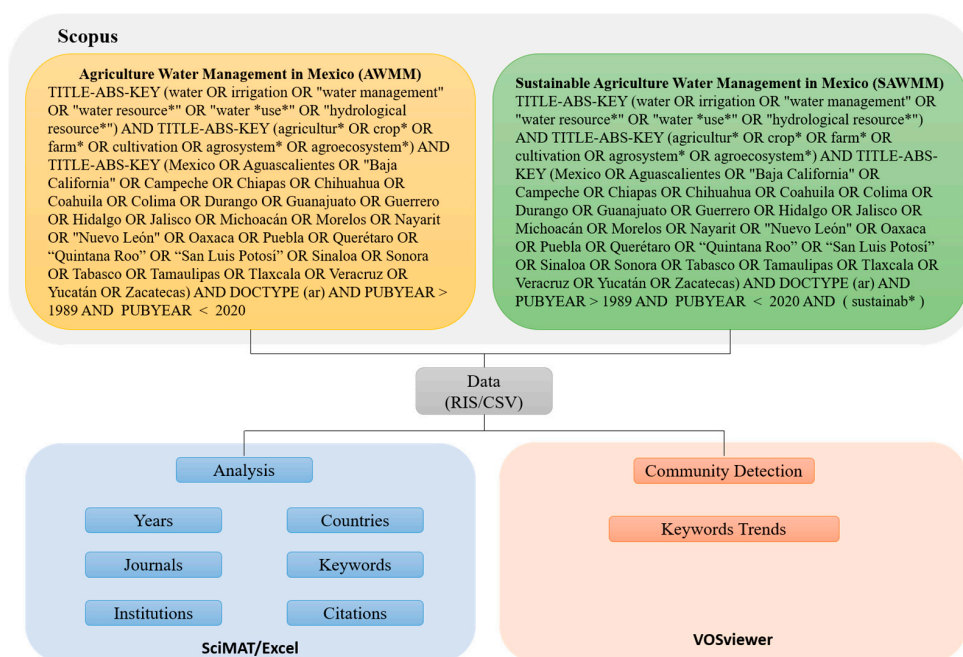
Scopus

Agriculture Water Management in Mexico (AWMM)
TITLE-ABS-KEY (water OR irrigation OR "water management" OR "water resource*" OR "water *use*" OR "hydrological resource*") AND TITLE-ABS-KEY (agricultur* OR crop* OR farm* OR cultivation OR agrosystem* OR agroecosystem*) AND TITLE-ABS-KEY (Mexico OR Aguascalientes OR "Baja California" OR Campeche OR Chiapas OR Chihuahua OR Coahuila OR Colima OR Durango OR Guanajuato OR Guerrero OR Hidalgo OR Jalisco OR Michoacán OR Morelos OR Nayarit OR "Nuevo León" OR Oaxaca OR Puebla OR Querétaro OR "Quintana Roo" OR "San Luis Potosí" OR Sinaloa OR Sonora OR Tabasco OR Tamaulipas OR Tlaxcala OR Veracruz OR Yucatán OR Zacatecas) AND DOCTYPE (ar) AND PUBYEAR > 1989 AND PUBYEAR < 2020

Sustainable Agriculture Water Management in Mexico (SAWMM)
TITLE-ABS-KEY (water OR irrigation OR "water management" OR "water resource*" OR "water *use*" OR "hydrological resource*") AND TITLE-ABS-KEY (agricultur* OR crop* OR farm* OR cultivation OR agrosystem* OR agroecosystem*) AND TITLE-ABS-KEY (Mexico OR Aguascalientes OR "Baja California" OR Campeche OR Chiapas OR Chihuahua OR Coahuila OR Colima OR Durango OR Guanajuato OR Guerrero OR Hidalgo OR Jalisco OR Michoacán OR Morelos OR Nayarit OR "Nuevo León" OR Oaxaca OR Puebla OR Querétaro OR "Quintana Roo" OR "San Luis Potosí" OR Sinaloa OR Sonora OR Tabasco OR Tamaulipas OR Tlaxcala OR Veracruz OR Yucatán OR Zacatecas) AND DOCTYPE (ar) AND PUBYEAR > 1989 AND PUBYEAR < 2020 AND ( sustainab* )

Data
(RIS/CSV)

Analysis

Years

Countries

Journals

Keywords

Institutions

Citations

SciMAT/Excel

Community Detection

Keywords Trends

VOSviewer